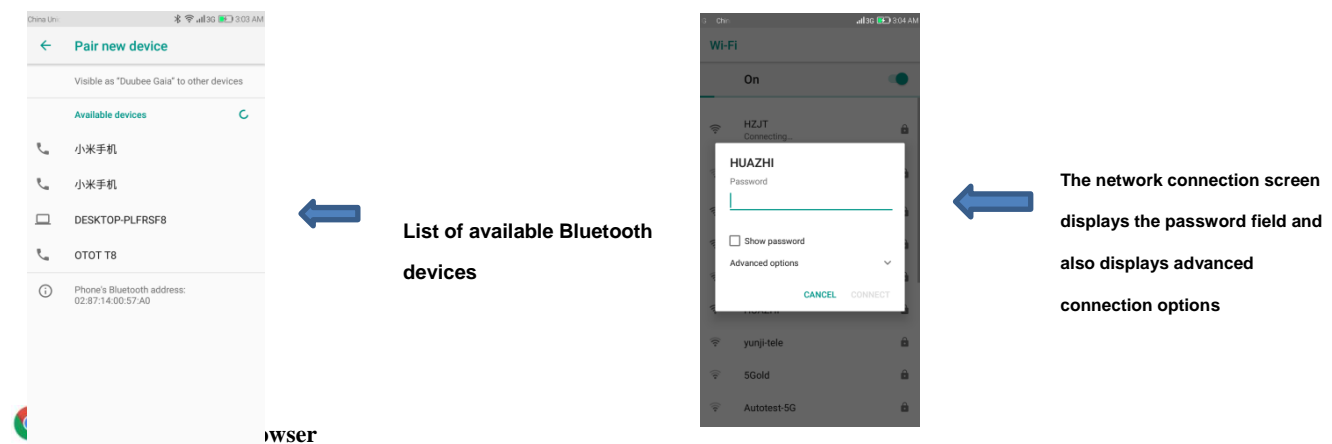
China Uni 3:03 AM

Pair new device

Visible as "Duubee Gaia" to other devices

Available devices

小米手机

小米手机

DESKTOP-PLFRSF8

OTOT T8

Phone's Bluetooth address: 02:87:14:00:57:A0

List of available Bluetooth devices

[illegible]owser

3G 3:04 AM

Wi-Fi

On

HZJT
Connecting...

HUAZHI
Password

Show password

Advanced options

CANCEL CONNECT

yunji-tele

5Gold

Autotest-5G

The network connection screen displays the password field and also displays advanced connection options